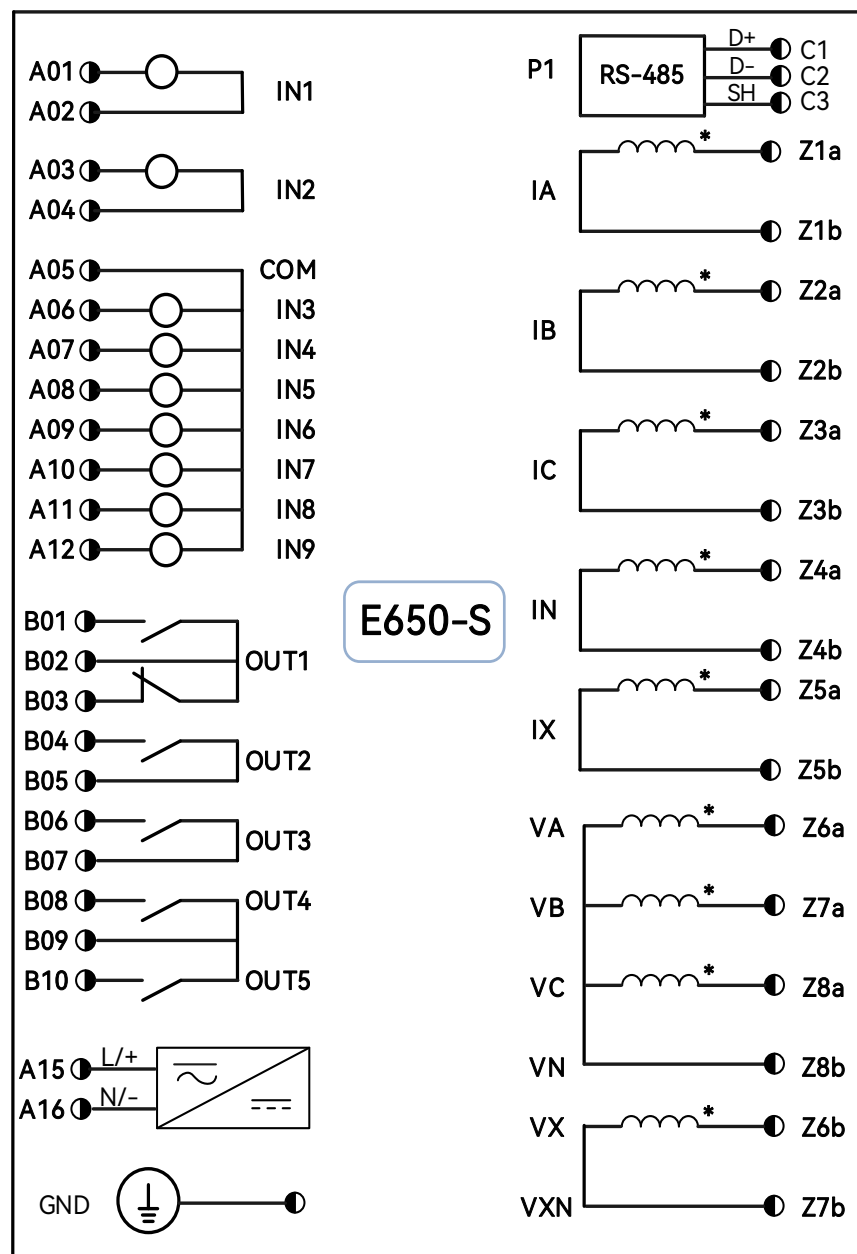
A01
A02
IN1

A03
A04
IN2

A05
COM
A06
IN3
A07
IN4
A08
IN5
A09
IN6
A10
IN7
A11
IN8
A12
IN9

B01
B02
OUT1
B03
B04
OUT2
B05
B06
OUT3
B07
B08
OUT4
B09
B10
OUT5

A15
L/+
A16
N/-

GND

E650-S

P1
RS-485
D+
C1
D-
C2
SH
C3

IA
*
Z1a
Z1b

IB
*
Z2a
Z2b

IC
*
Z3a
Z3b

IN
*
Z4a
Z4b

IX
*
Z5a
Z5b

VA
*
Z6a
VB
*
Z7a
VC
*
Z8a
VN
Z8b

VX
*
Z6b
VXN
Z7b